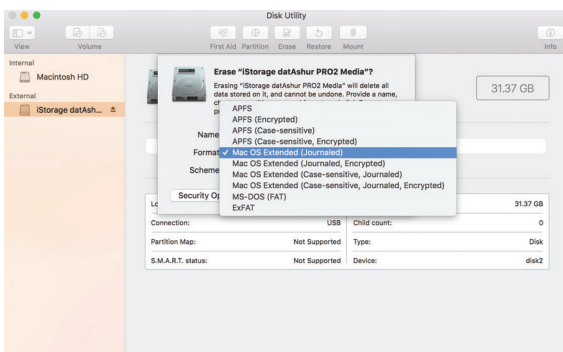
Disk Utility

View Volume

First Aid Partition Erase Restore Mount

Info

Internal

Macintosh HD

External

iStorage datAsh...

Erase "iStorage datAshur PRO2 Media"?

Erasing "iStorage datAshur PRO2 Media" will delete all data stored on it, and cannot be undone. Provide a name, ch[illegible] pr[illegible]

Name

Format

Scheme

Security Op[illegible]

APFS
APFS (Encrypted)
APFS (Case-sensitive)
APFS (Case-sensitive, Encrypted)
✓ Mac OS Extended (Journaled)
Mac OS Extended (Journaled, Encrypted)
Mac OS Extended (Case-sensitive, Journaled)
Mac OS Extended (Case-sensitive, Journaled, Encrypted)
MS-DOS (FAT)
ExFAT

31.37 GB

| Lo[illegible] | | | 31.37 GB |
|---|---|---|---|
| Connection: | USB | Child count: | 0 |
| Partition Map: | Not Supported | Type: | Disk |
| S.M.A.R.T. status: | Not Supported | Device: | disk2 |